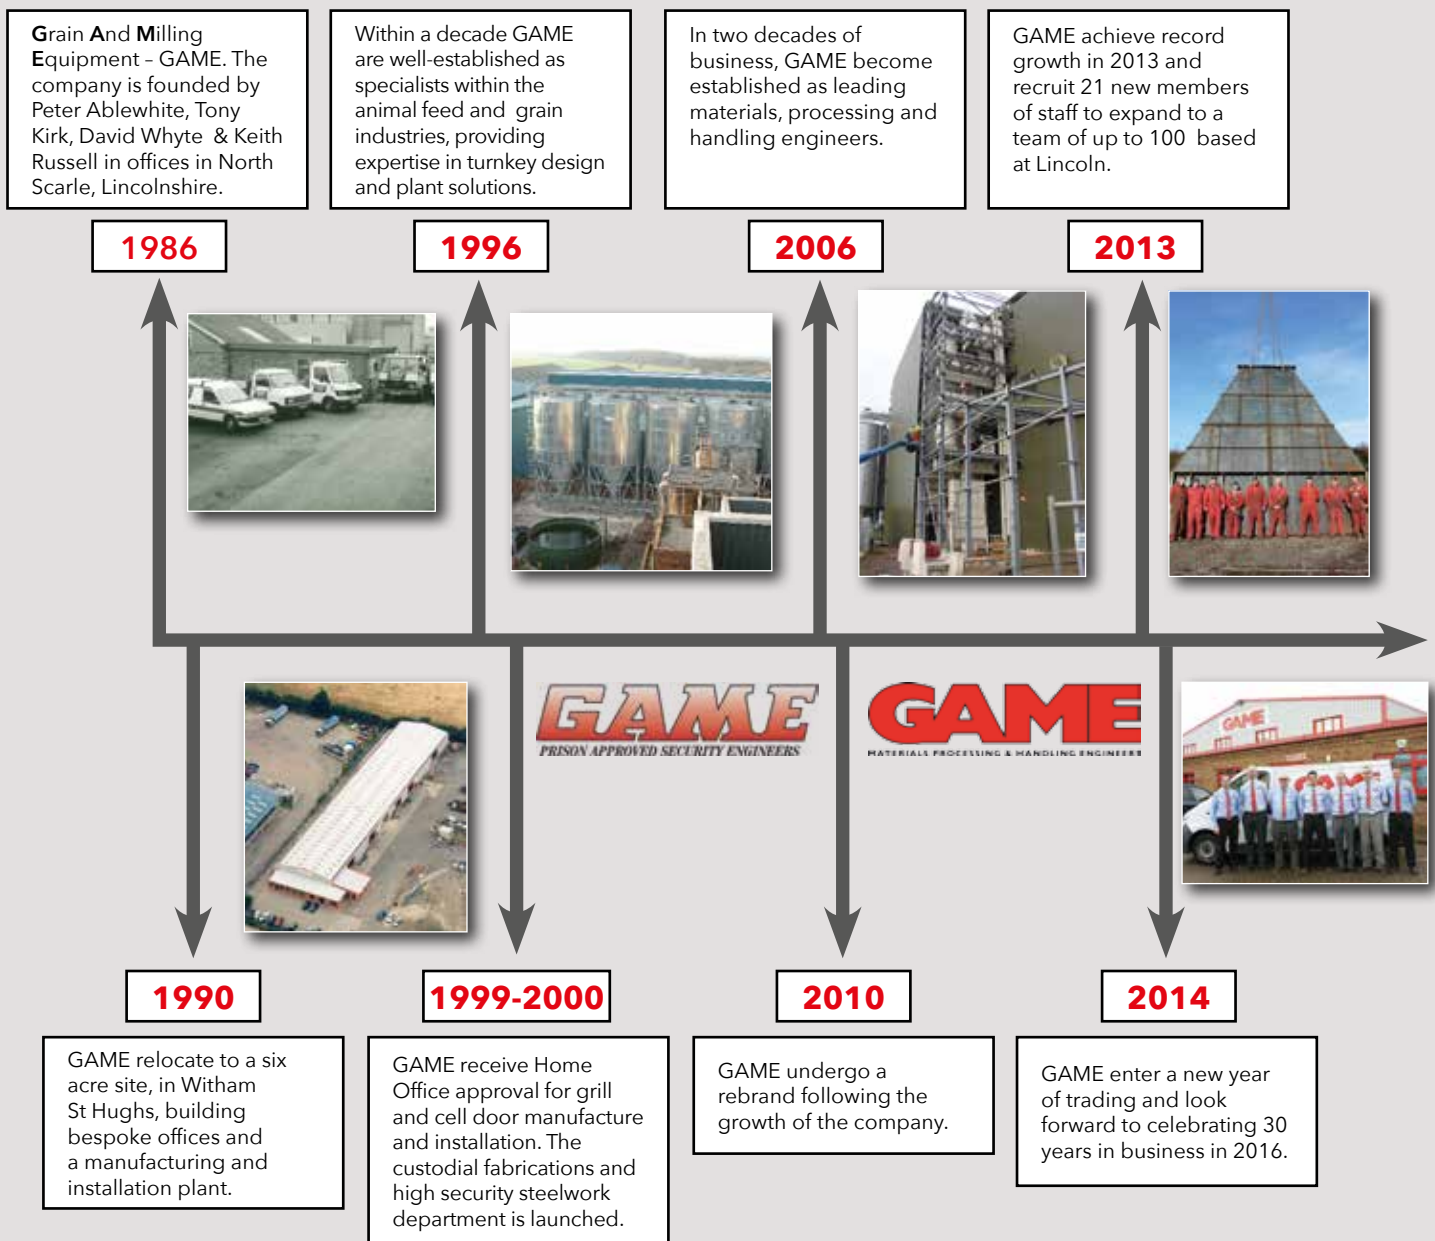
Grain And Milling Equipment – GAME. The company is founded by Peter Ablewhite, Tony Kirk, David Whyte & Keith Russell in offices in North Scarle, Lincolnshire.

1986

Within a decade GAME are well-established as specialists within the animal feed and grain industries, providing expertise in turnkey design and plant solutions.

1996

In two decades of business, GAME become established as leading materials, processing and handling engineers.

2006

GAME achieve record growth in 2013 and recruit 21 new members of staff to expand to a team of up to 100 based at Lincoln.

2013

GAME
PRISON APPROVED SECURITY ENGINEERS

GAME
MATERIALS PROCESSING & HANDLING ENGINEERS

GAME

1990

GAME relocate to a six acre site, in Witham St Hughs, building bespoke offices and a manufacturing and installation plant.

1999-2000

GAME receive Home Office approval for grill and cell door manufacture and installation. The custodial fabrications and high security steelwork department is launched.

2010

GAME undergo a rebrand following the growth of the company.

2014

GAME enter a new year of trading and look forward to celebrating 30 years in business in 2016.